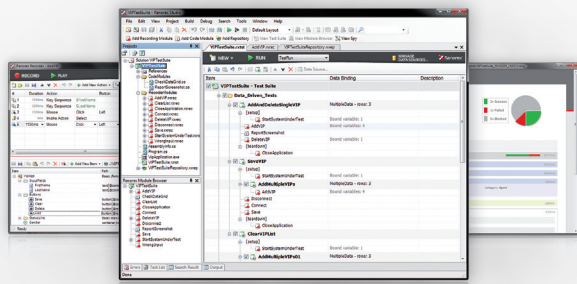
File Edit View Project Build Debug Search Tools Window Help

Default Layout

Add Recording Module Add Code Module Add Repository View Test Suite View Module Browser View Spy

Projects

Solution VIPTestSuite

References

CodeModules

CheckGateEntries

ReportScreenshot

RecordedModules

AddVIP

CheckEntries

CloseApplication

Connect

DeleteVIP

Disconnect

Save

StartSystemUnderTest

VIPTestSuite

VIPTestSuite.rxtst

AddVIP.rxrec

VIPTestSuiteRepository.rxrep

NEW RUN TestRun

MANAGE DATA SOURCES...

Ranorex

Item

Data Binding

Description

VIPTestSuite - Test Suite

Data_Driven_Tests

AddAndDeleteSingleVIP

Multiple Data - rows: 3

[setup]

StartSystemUnderTest

AddVIP

Bound variables: 4

ReportScreenshot

DeleteVIP

[teardown]

CloseApplication

SaveVIP

AddMultipleVIPs

Bound variables: 4

Disconnect

Connect

Save

ClearVIPList

AddMultipleVIPs01

Ranorex Module Browser

VIPTestSuite

AddVIP

CheckGateEntries

ClearList

CloseApplication

Connect

DeleteVIP

Disconnect

ReportScreenshot

Save

StartSystemUnderTest

Errors Task List Search Result Output

Done

Ranorex Recorder

RECORD PLAY

Duration Action

Key Sequence

Mouse

Click

Left

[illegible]

Ready